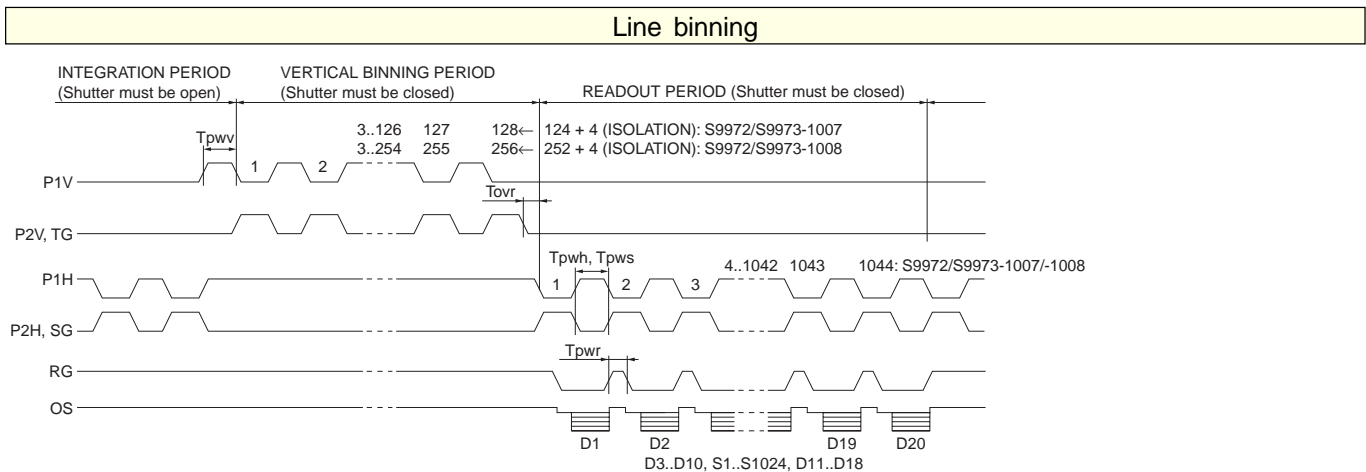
Line binning

INTEGRATION PERIOD
(Shutter must be open)

VERTICAL BINNING PERIOD
(Shutter must be closed)

READOUT PERIOD (Shutter must be closed)

Tpwv

3..126 127 128← 124 + 4 (ISOLATION): S9972/S9973-1007
3..254 255 256← 252 + 4 (ISOLATION): S9972/S9973-1008

P1V

1 2

Tovr

P2V, TG

Tpwh, Tpws

4..1042 1043 1044: S9972/S9973-1007/-1008

P1H

1 2 3

P2H, SG

Tpwr

RG

OS

D1 D2 D19 D20

D3..D10, S1..S1024, D11..D18